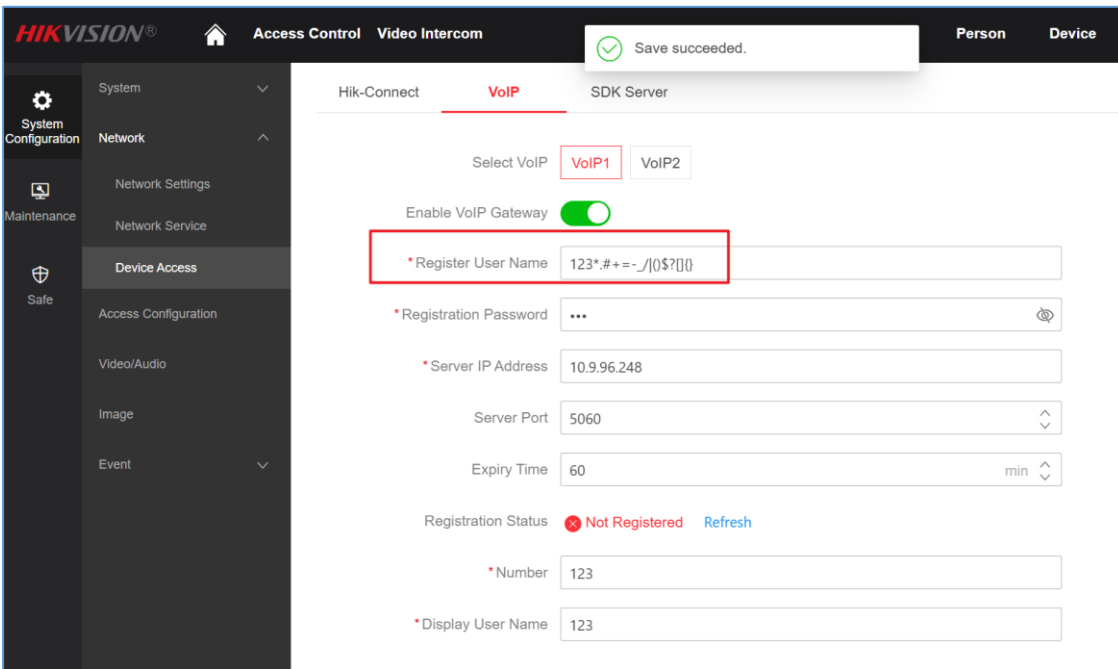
HIKVISION®

Access Control Video Intercom

Save succeeded.

Person Device

System Configuration

Maintenance

Safe

System

Network

Network Settings

Network Service

Device Access

Access Configuration

Video/Audio

Image

Event

Hik-Connect VoIP SDK Server

Select VoIP VoIP1 VoIP2

Enable VoIP Gateway

*Register User Name 123*.#+=-_/|()$?[]{}

*Registration Password •••

*Server IP Address 10.9.96.248

Server Port 5060

Expiry Time 60 min

Registration Status Not Registered Refresh

*Number 123

*Display User Name 123